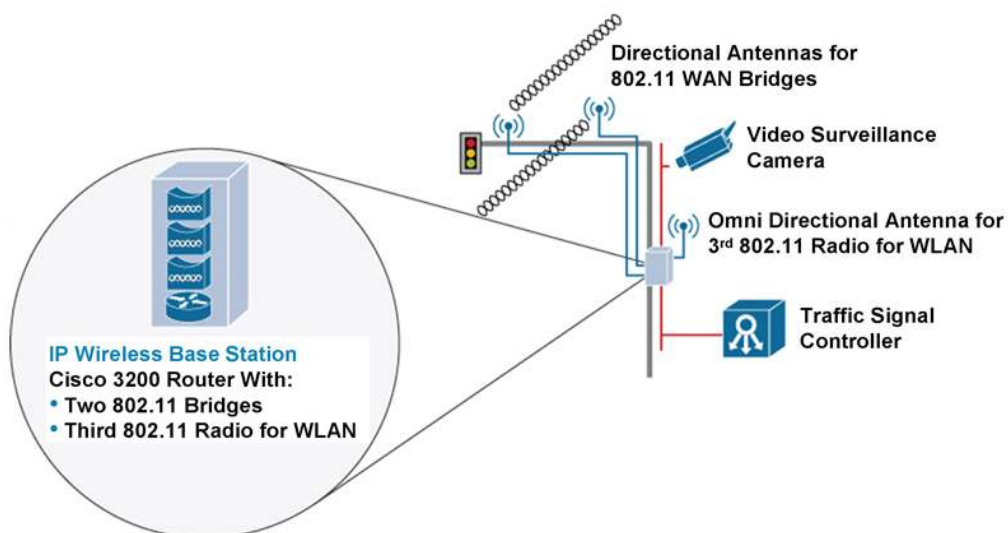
Directional Antennas for 802.11 WAN Bridges

Video Surveillance Camera

Omni Directional Antenna for 3$^{rd}$ 802.11 Radio for WLAN

Traffic Signal Controller

IP Wireless Base Station
Cisco 3200 Router With:
• Two 802.11 Bridges
• Third 802.11 Radio for WLAN